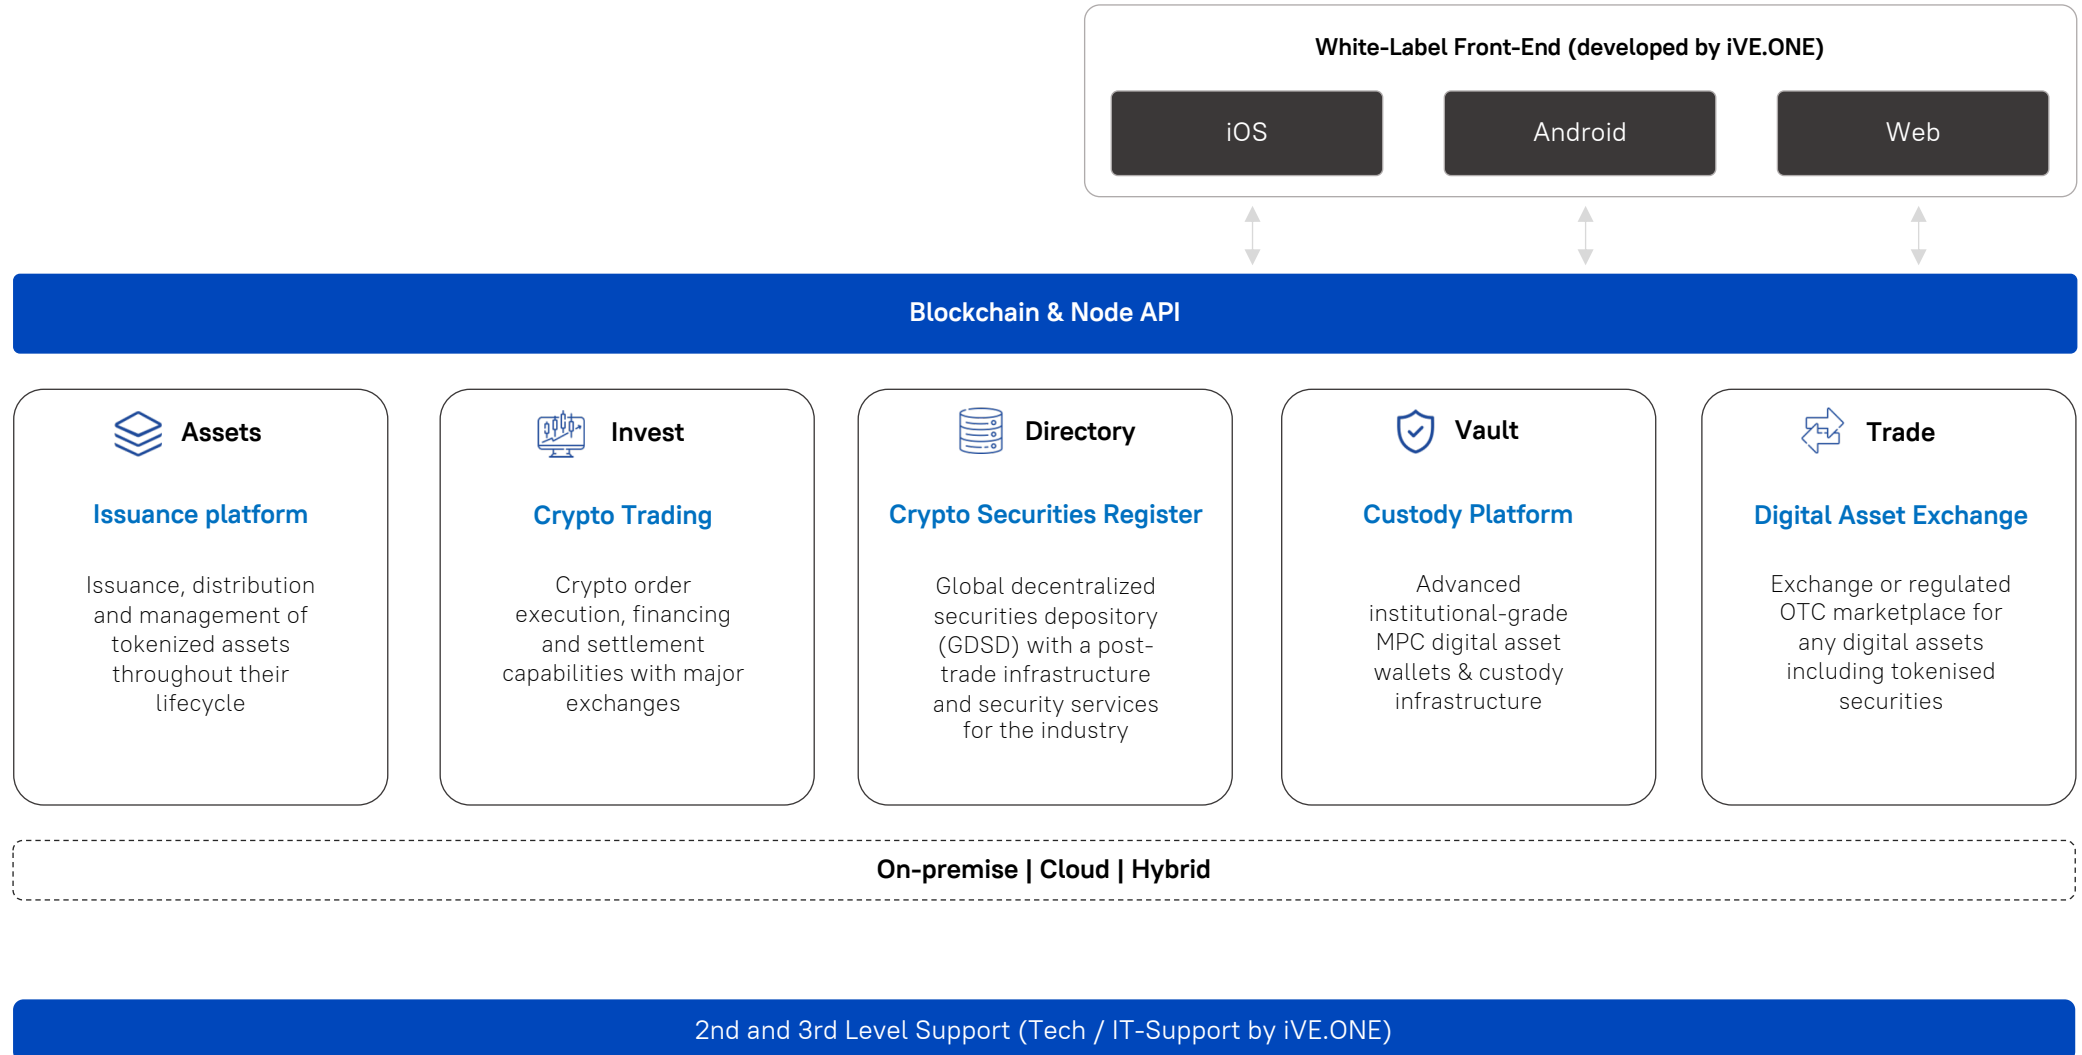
White-Label Front-End (developed by iVE.ONE)

iOS

Android

Web

Blockchain & Node API

Assets

Issuance platform

Issuance, distribution and management of tokenized assets throughout their lifecycle

Invest

Crypto Trading

Crypto order execution, financing and settlement capabilities with major exchanges

Directory

Crypto Securities Register

Global decentralized securities depository (GDSD) with a post-trade infrastructure and security services for the industry

Vault

Custody Platform

Advanced institutional-grade MPC digital asset wallets & custody infrastructure

Trade

Digital Asset Exchange

Exchange or regulated OTC marketplace for any digital assets including tokenised securities

On-premise | Cloud | Hybrid

2nd and 3rd Level Support (Tech / IT-Support by iVE.ONE)